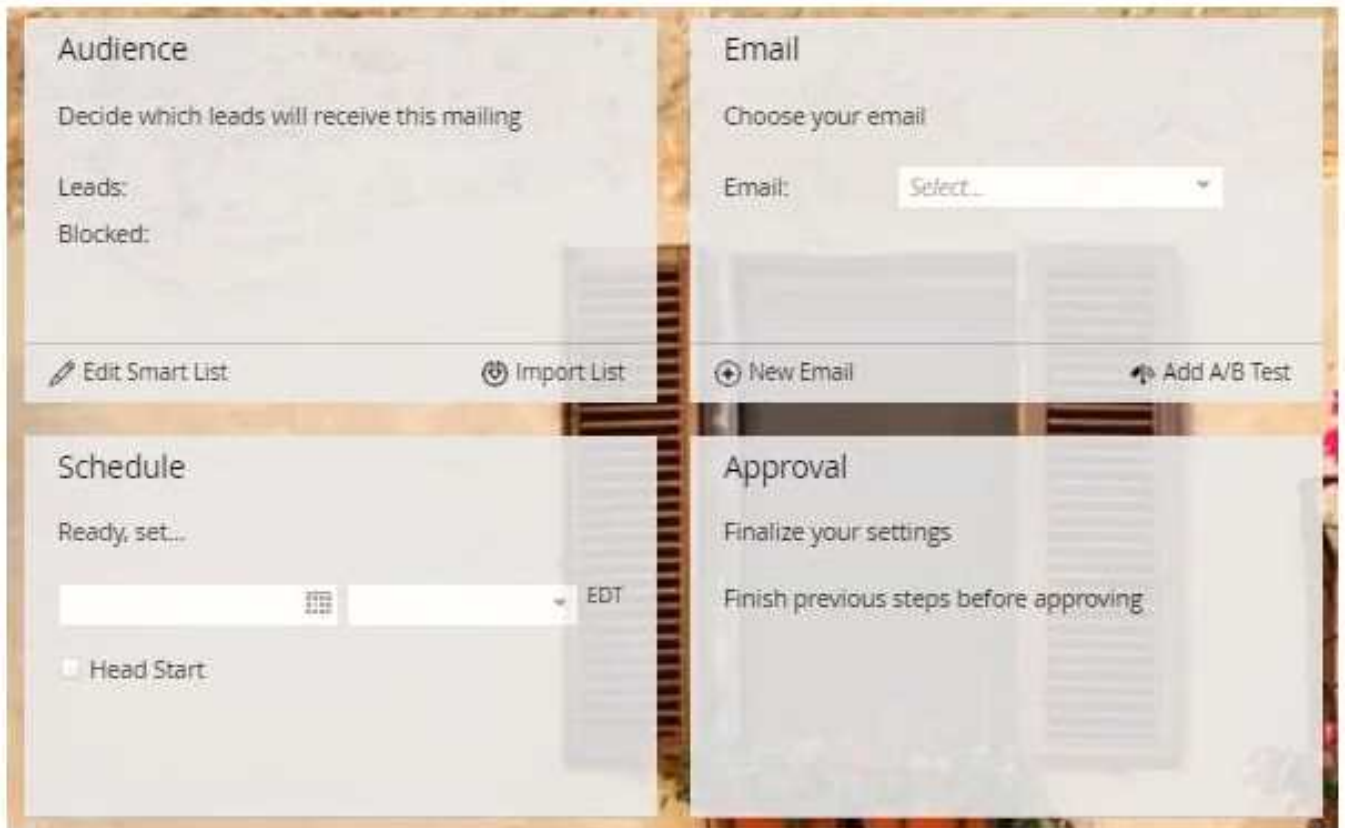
Audience

Decide which leads will receive this mailing

Leads:

Blocked:

Edit Smart List

Import List

Email

Choose your email

Email: Select...

New Email

Add A/B Test

Schedule

Ready, set...

EDT

Head Start

Approval

Finalize your settings

Finish previous steps before approving